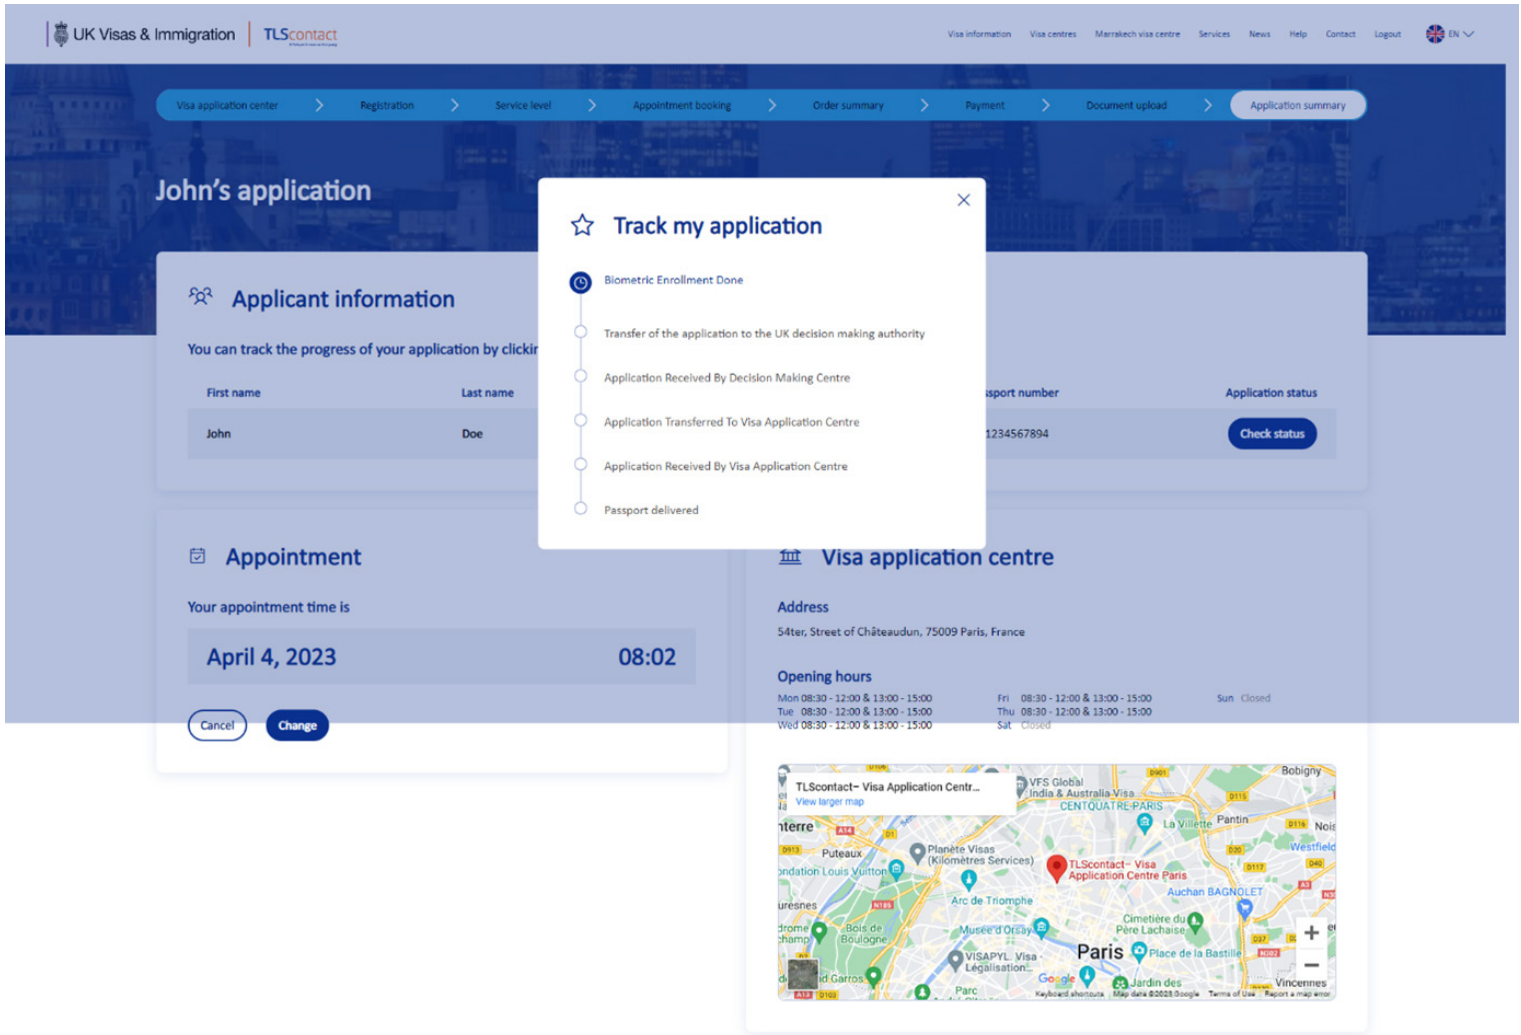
UK Visas & Immigration | TLScontact

Visa information   Visa centres   Marrakech visa centre   Services   News   Help   Contact   Logout   EN

Visa application center > Registration > Service level > Appointment booking > Order summary > Payment > Document upload > Application summary

John's application

Applicant information

You can track the progress of your application by clickir

| First name | Last name | ssport number | Application status |
|---|---|---|---|
| John | Doe | 1234567894 | Check status |

Track my application

Biometric Enrollment Done

Transfer of the application to the UK decision making authority

Application Received By Decision Making Centre

Application Transferred To Visa Application Centre

Application Received By Visa Application Centre

Passport delivered

Appointment

Your appointment time is

April 4, 2023   08:02

Cancel   Change

Visa application centre

Address

54ter, Street of Châteaudun, 75009 Paris, France

Opening hours

Mon 08:30 - 12:00 & 13:00 - 15:00
Tue 08:30 - 12:00 & 13:00 - 15:00
Wed 08:30 - 12:00 & 13:00 - 15:00
Fri 08:30 - 12:00 & 13:00 - 15:00
Thu 08:30 - 12:00 & 13:00 - 15:00
Sat Closed
Sun Closed

TLScontact- Visa Application Centr...
View larger map
VFS Global India & Australia Visa
CENTQUATRE-PARIS
Bobigny
La Villette
Pantin
Nois
Westfield
nterre
Puteaux
Planète Visas (Kilomètres Services)
TLScontact- Visa Application Centre Paris
ndation Louis Vuitton
Auchan BAGNOLET
uresnes
Arc de Triomphe
Cimetière du Père Lachaise
drome champ
Bois de Boulogne
Musée d'Orsay
Paris
Place de la Bastille
VISAPYL Visa Légalisation...
d Garros
Google
Jardin des
Vincennes
Parc
Keyboard shortcuts   Map data ©2023 Google   Terms of Use   Report a map error